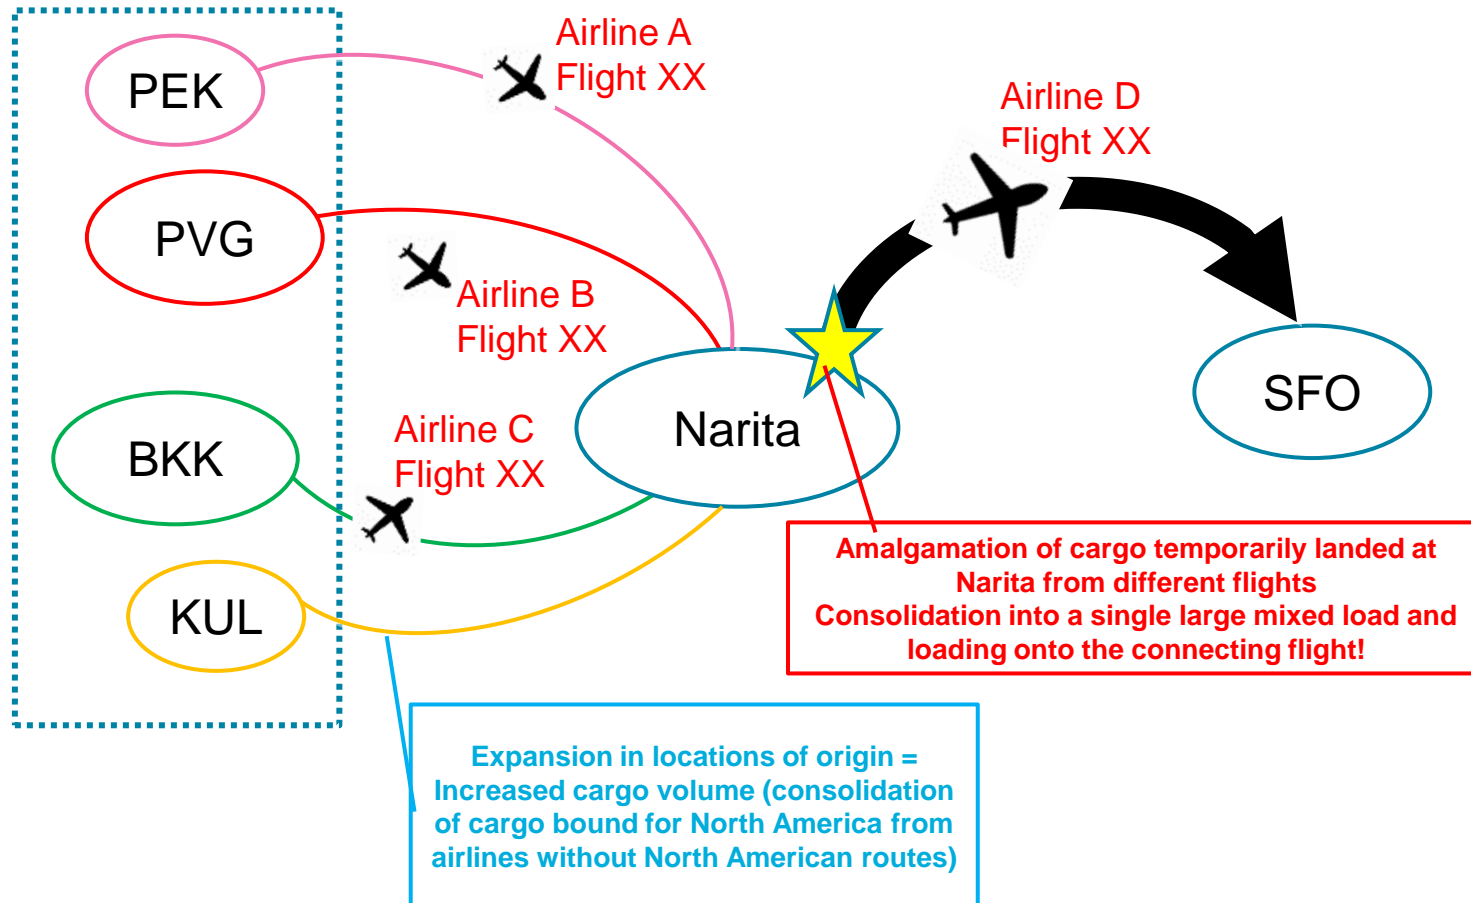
PEK

PVG

BKK

KUL

Airline A
Flight XX

Airline B
Flight XX

Airline C
Flight XX

Narita

Airline D
Flight XX

SFO

Amalgamation of cargo temporarily landed at Narita from different flights
Consolidation into a single large mixed load and loading onto the connecting flight!

Expansion in locations of origin = Increased cargo volume (consolidation of cargo bound for North America from airlines without North American routes)